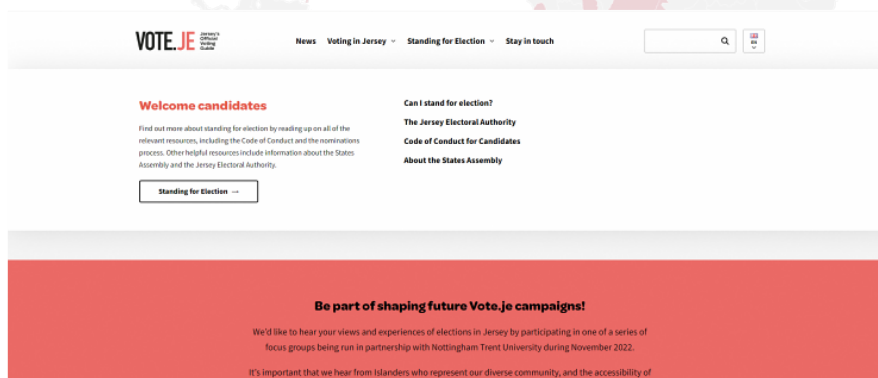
VOTE.JE Jersey's Official Voting Guide

News Voting in Jersey Standing for Election Stay in touch

EN

Welcome candidates

Find out more about standing for election by reading up on all of the relevant resources, including the Code of Conduct and the nominations process. Other helpful resources include information about the States Assembly and the Jersey Electoral Authority.

Standing for Election →

Can I stand for election?

The Jersey Electoral Authority

Code of Conduct for Candidates

About the States Assembly

Be part of shaping future Vote.je campaigns!

We'd like to hear your views and experiences of elections in Jersey by participating in one of a series of focus groups being run in partnership with Nottingham Trent University during November 2022.

It's important that we hear from Islanders who represent our diverse community, and the accessibility of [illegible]